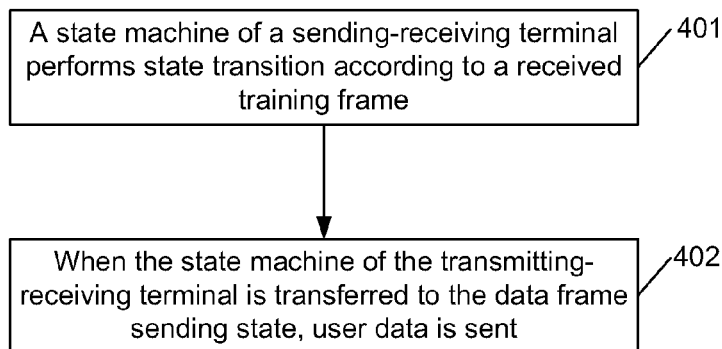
A state machine of a sending-receiving terminal performs state transition according to a received training frame

401

When the state machine of the transmitting-receiving terminal is transferred to the data frame sending state, user data is sent

402